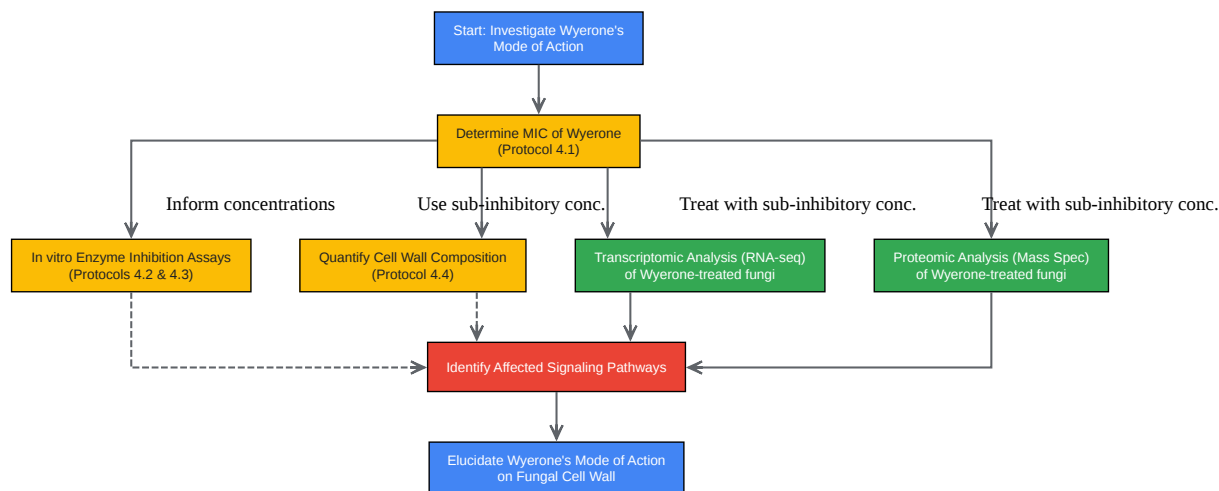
Start: Investigate Wyerone's Mode of Action

Determine MIC of Wyerone (Protocol 4.1)

Inform concentrations

Use sub-inhibitory conc.

Treat with sub-inhibitory conc.

Treat with sub-inhibitory conc.

In vitro Enzyme Inhibition Assays (Protocols 4.2 & 4.3)

Quantify Cell Wall Composition (Protocol 4.4)

Transcriptomic Analysis (RNA-seq) of Wyerone-treated fungi

Proteomic Analysis (Mass Spec) of Wyerone-treated fungi

Identify Affected Signaling Pathways

Elucidate Wyerone's Mode of Action on Fungal Cell Wall